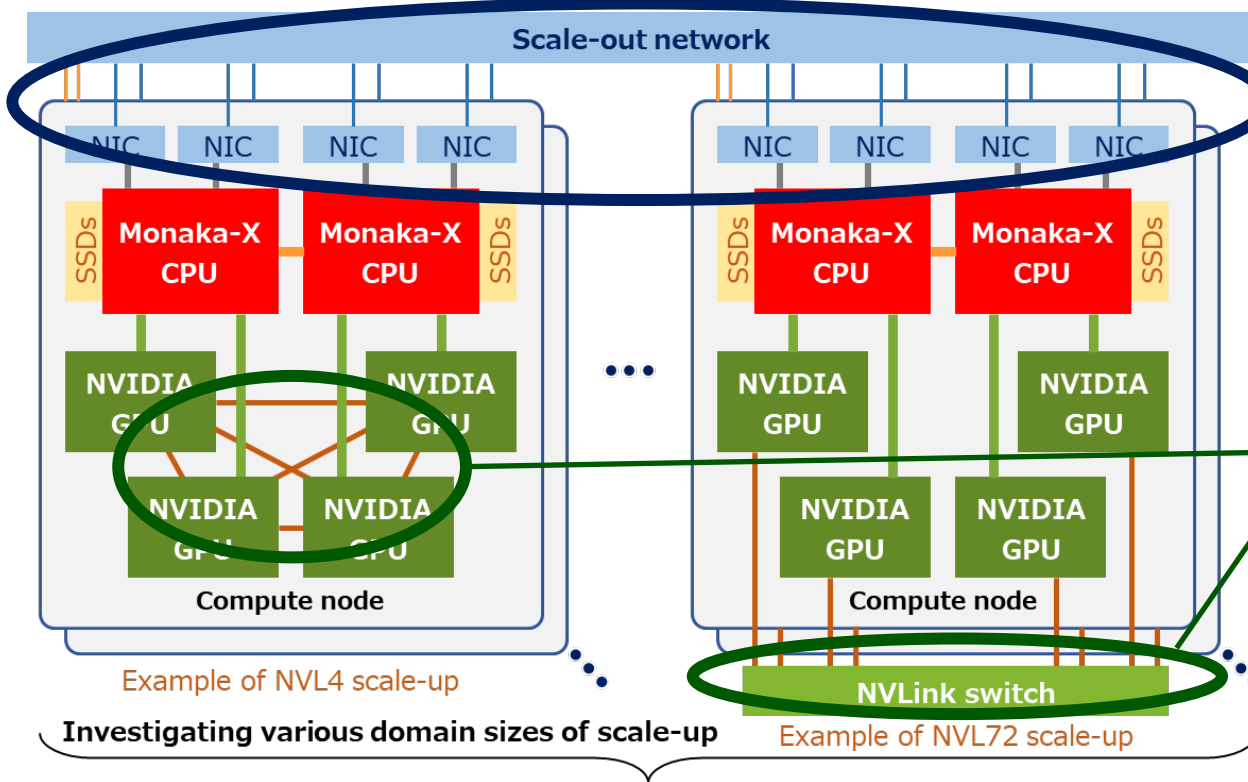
Scale-out network

NIC NIC NIC NIC

SSDs Monaka-X CPU Monaka-X CPU SSDs

NVIDIA GPU NVIDIA GPU

NVIDIA GPU NVIDIA GPU

Compute node

Example of NVL4 scale-up

NIC NIC NIC NIC

SSDs Monaka-X CPU Monaka-X CPU SSDs

NVIDIA GPU NVIDIA GPU

NVIDIA GPU NVIDIA GPU

Compute node

NVLink switch

Example of NVL72 scale-up

Investigating various domain sizes of scale-up